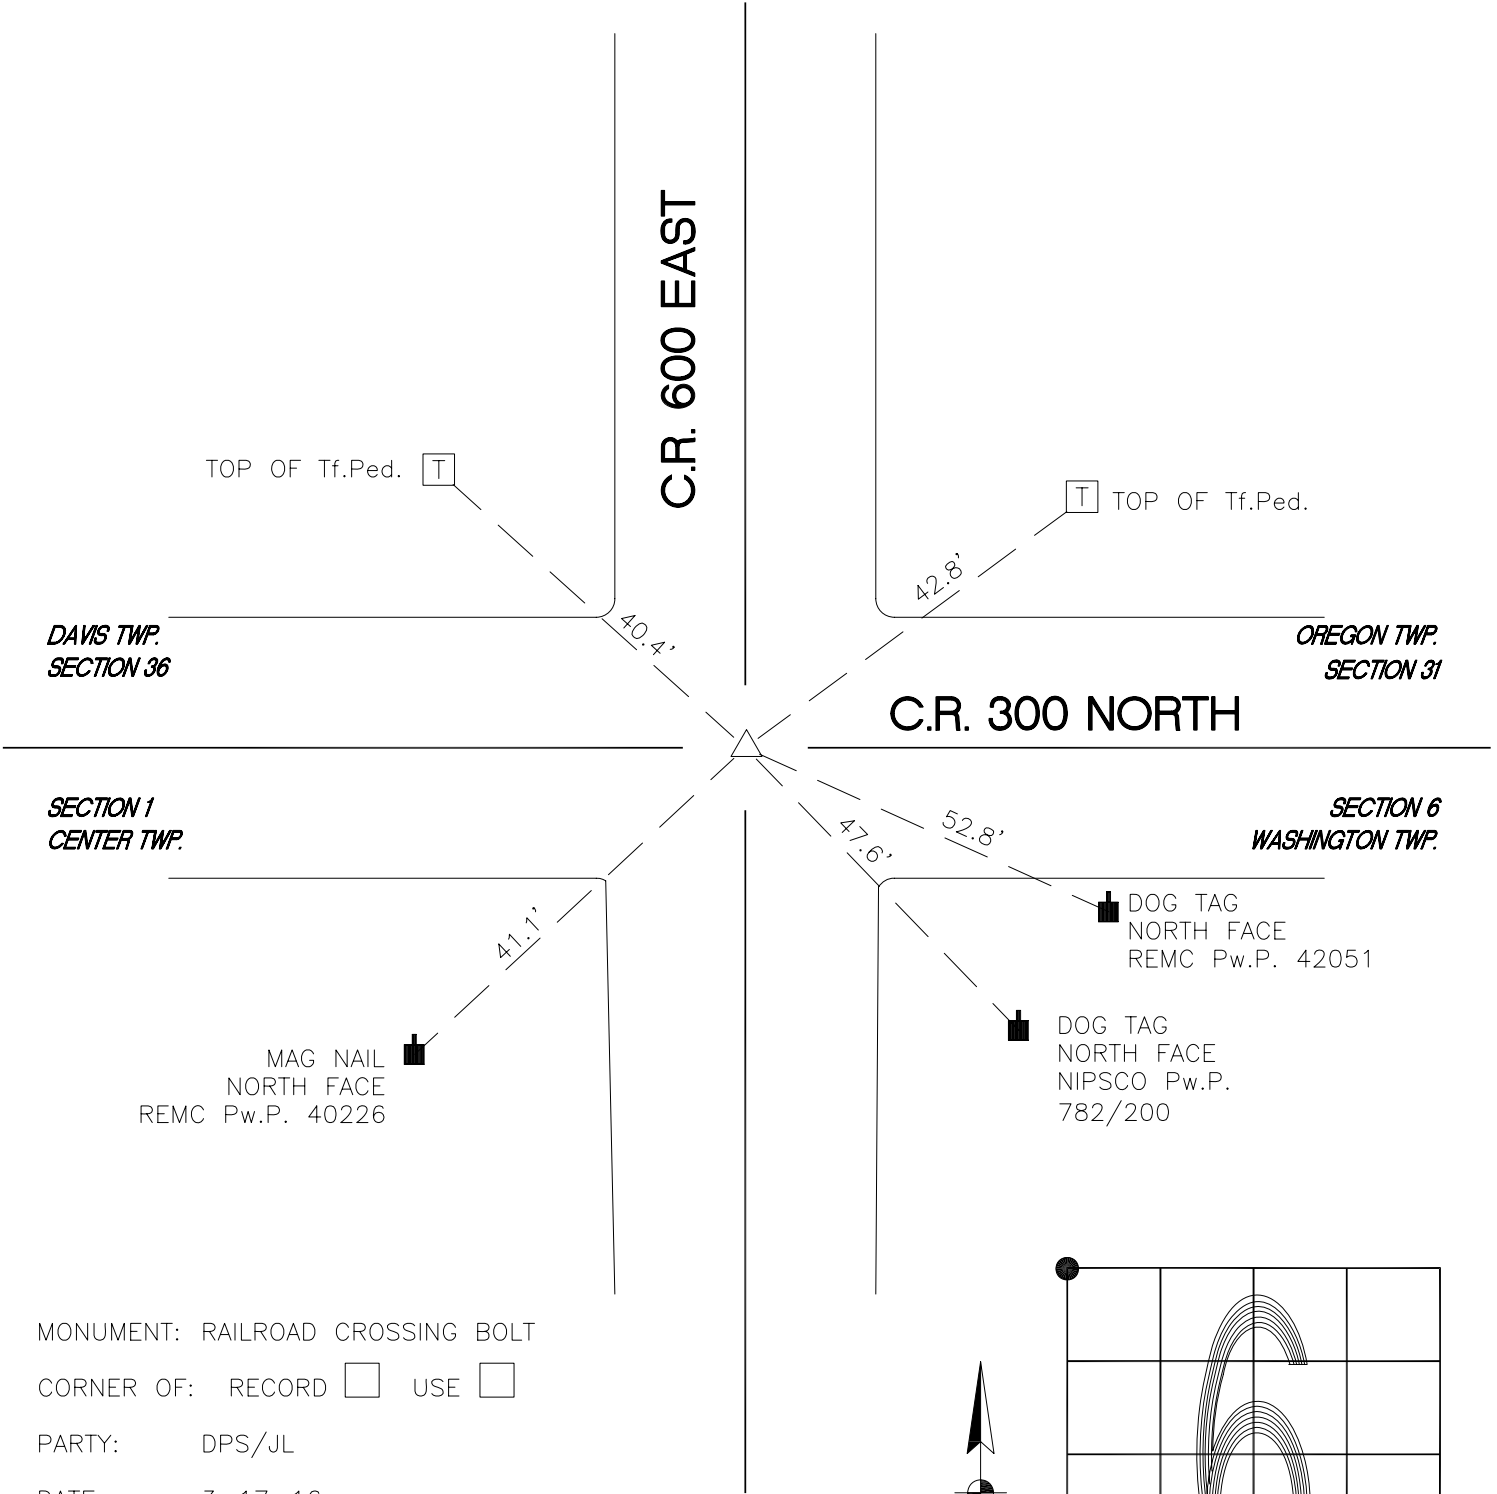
C.R. 600 EAST

TOP OF Tf.Ped. T

T TOP OF Tf.Ped.

42.8'

40.4'

DAVIS TWP.
SECTION 36

OREGON TWP.
SECTION 31

C.R. 300 NORTH

SECTION 1
CENTER TWP.

SECTION 6
WASHINGTON TWP.

52.8'

47.6'

41.1'

DOG TAG
NORTH FACE
REMC Pw.P. 42051

MAG NAIL
NORTH FACE
REMC Pw.P. 40226

DOG TAG
NORTH FACE
NIPSCO Pw.P.
782/200

MONUMENT: RAILROAD CROSSING BOLT

CORNER OF: RECORD ☐ USE ☐

PARTY: DPS/JL

DATE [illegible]